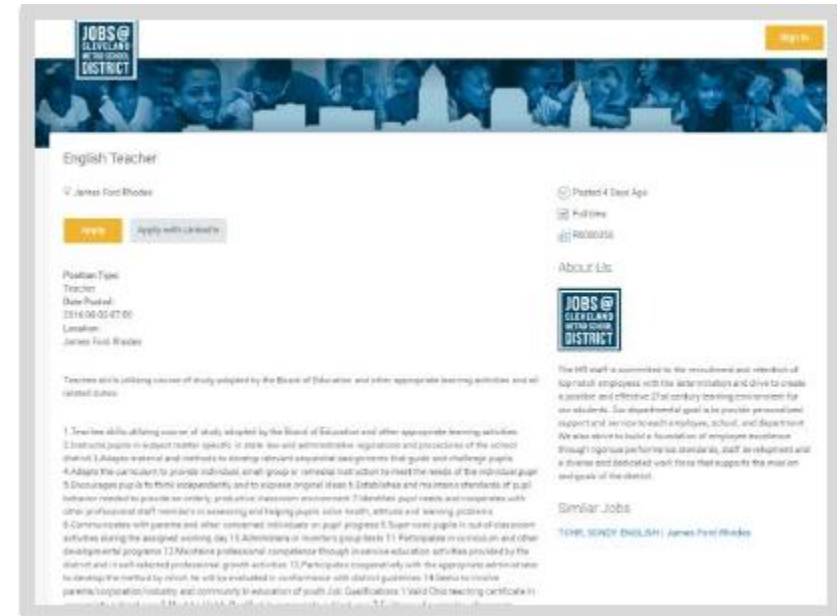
JOBS@ CLEVELAND METRO SCHOOL DISTRICT

Sign In

English Teacher

James Ford Rhodes

Apply

Apply with LinkedIn

Position Type:
Teacher
Date Posted:
2016-06-02 07:00
Location:
James Ford Rhodes

Teaches skills utilizing course of study adopted by the Board of Education and other appropriate learning activities and all related duties.

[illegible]

Posted 4 Days Ago

Full time

R000056

About Us

JOBS@ CLEVELAND METRO SCHOOL DISTRICT

The HR staff is committed to the recruitment and retention of top notch employees with the determination and drive to create a positive and effective 21st century learning environment for our students. Our departmental goal is to provide personalized support and service to each employee, school, and department. We also strive to build a foundation of employee excellence through rigorous performance standards, staff development and a diverse and dedicated work force that supports the mission and goals of the district.

Similar Jobs

TCHR, SCNDY ENGLISH | James Ford Rhodes